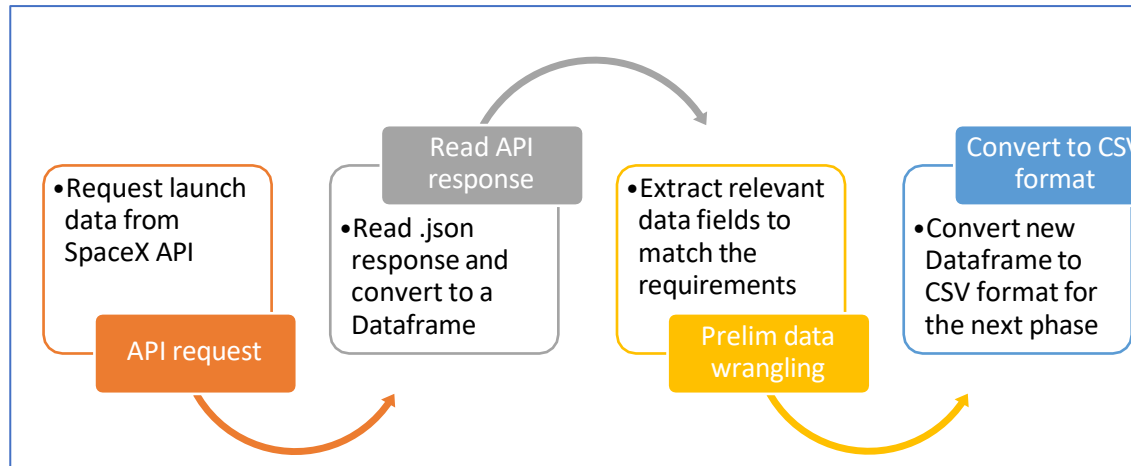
•Request launch data from SpaceX API

API request

Read API response

•Read .json response and convert to a Dataframe

•Extract relevant data fields to match the requirements

Prelim data wrangling

Convert to CSV format

•Convert new Dataframe to CSV format for the next phase